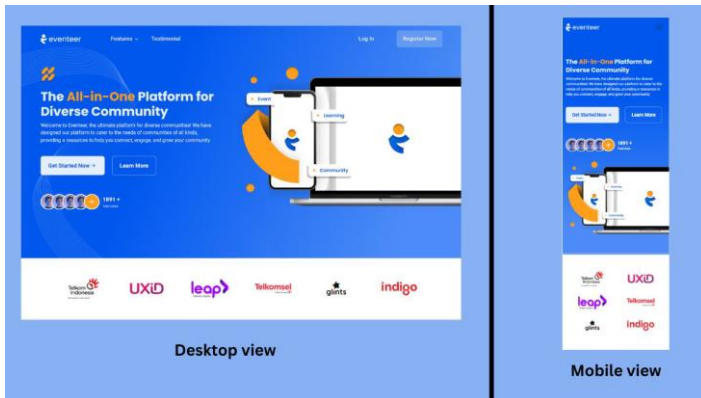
eventeer Features Testimonial Log In Register Now

The All-in-One Platform for Diverse Community

Welcome to Eventeer, the ultimate platform for diverse communities! We have designed our platform to cater to the needs of communities of all kinds, providing a resources to help you connect, engage, and grow your community.

Get Started Now → Learn More

1891 + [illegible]

Event
Learning
Community

Telkom Indonesia UXiD leap Telkomsel glints indigo

Desktop view

eventeer

The All-in-One Platform for Diverse Community

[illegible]

Get Started Now → Learn More

1891 +

Telkom Indonesia UXiD leap Telkomsel glints indigo

Mobile view